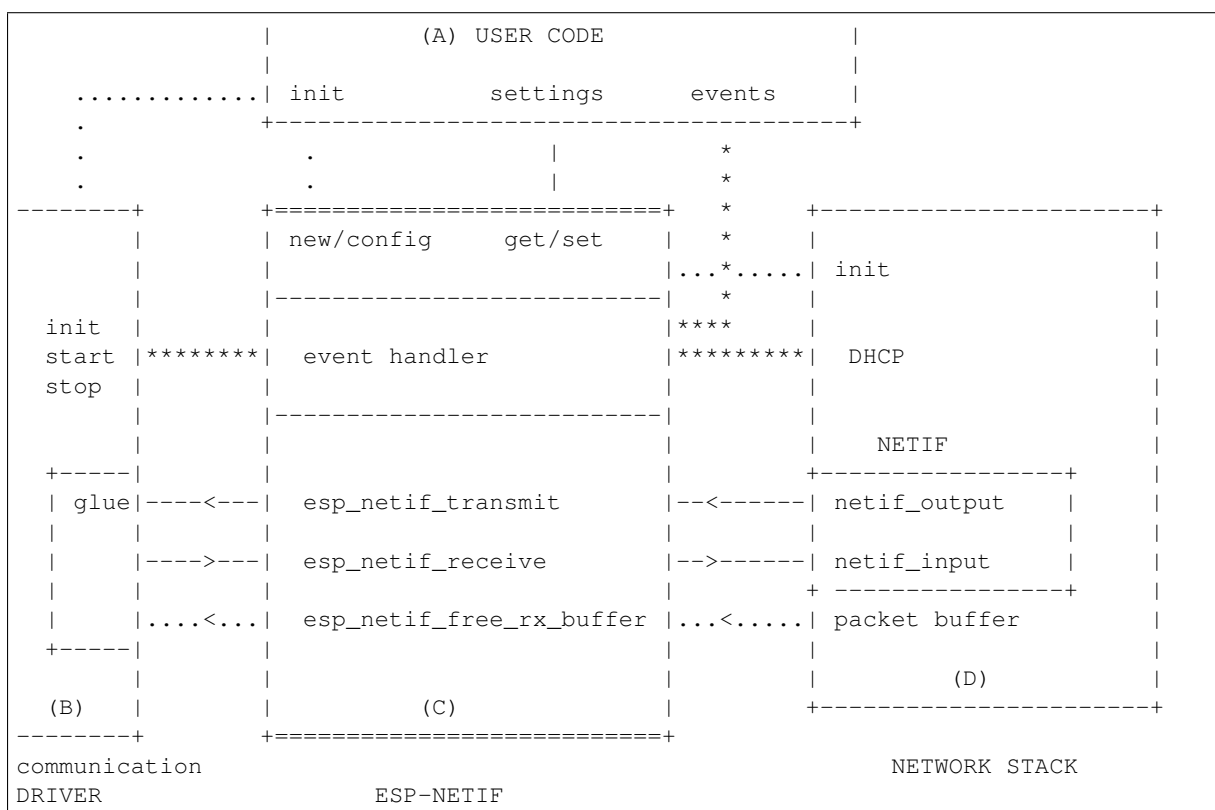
```
                |          (A) USER CODE              |
                |                                     |
   .............| init          settings      events  |
   .            +-------------------------------------+
   .               .                |           *
   .               .                |           *
--------+       +=========================+     *     +-----------------------+
        |       | new/config    get/set   |     *     |                       |
        |       |                         |...*.....| init                  |
        |       |-------------------------|     *     |                       |
  init  |       |                         |****       |                       |
  start |********|  event handler         |*********|  DHCP                  |
  stop  |       |                         |           |                       |
        |       |-------------------------|           |                       |
        |       |                         |           |    NETIF              |
  +-----|       |                         |           +-----------------+     |
  | glue|----<---|  esp_netif_transmit     |--<------| netif_output    |     |
  |     |       |                         |           |                 |     |
  |     |---->---|  esp_netif_receive      |-->------| netif_input     |     |
  |     |       |                         |           + ----------------+     |
  |     |....<...|  esp_netif_free_rx_buffer |...<.....| packet buffer         |
  +-----|       |                         |           |                       |
        |       |                         |           |          (D)          |
  (B)   |       |          (C)            |           +-----------------------+
--------+       +=========================+
communication                                                  NETWORK STACK
DRIVER                    ESP-NETIF
```